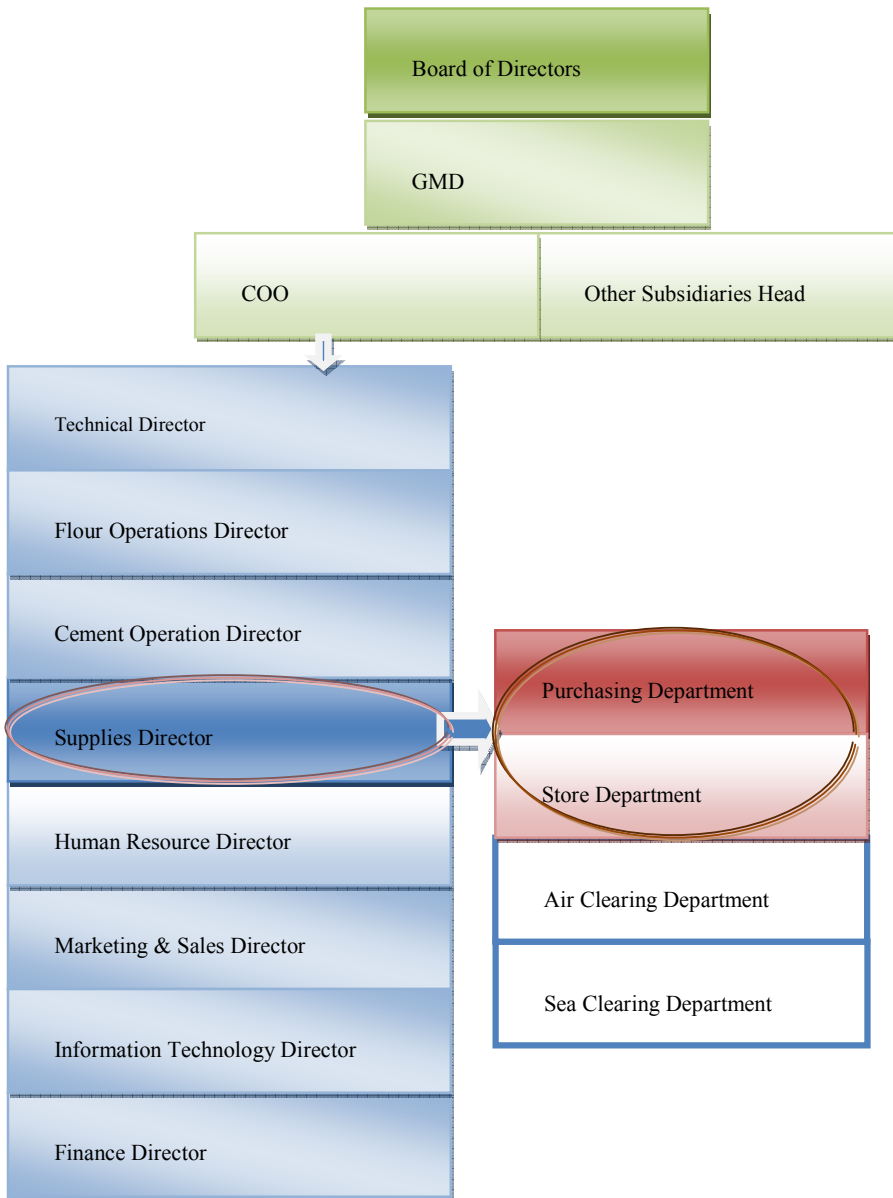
Board of Directors

GMD

COO

Other Subsidiaries Head

Technical Director

Flour Operations Director

Cement Operation Director

Supplies Director

Human Resource Director

Marketing & Sales Director

Information Technology Director

Finance Director

Purchasing Department

Store Department

Air Clearing Department

Sea Clearing Department